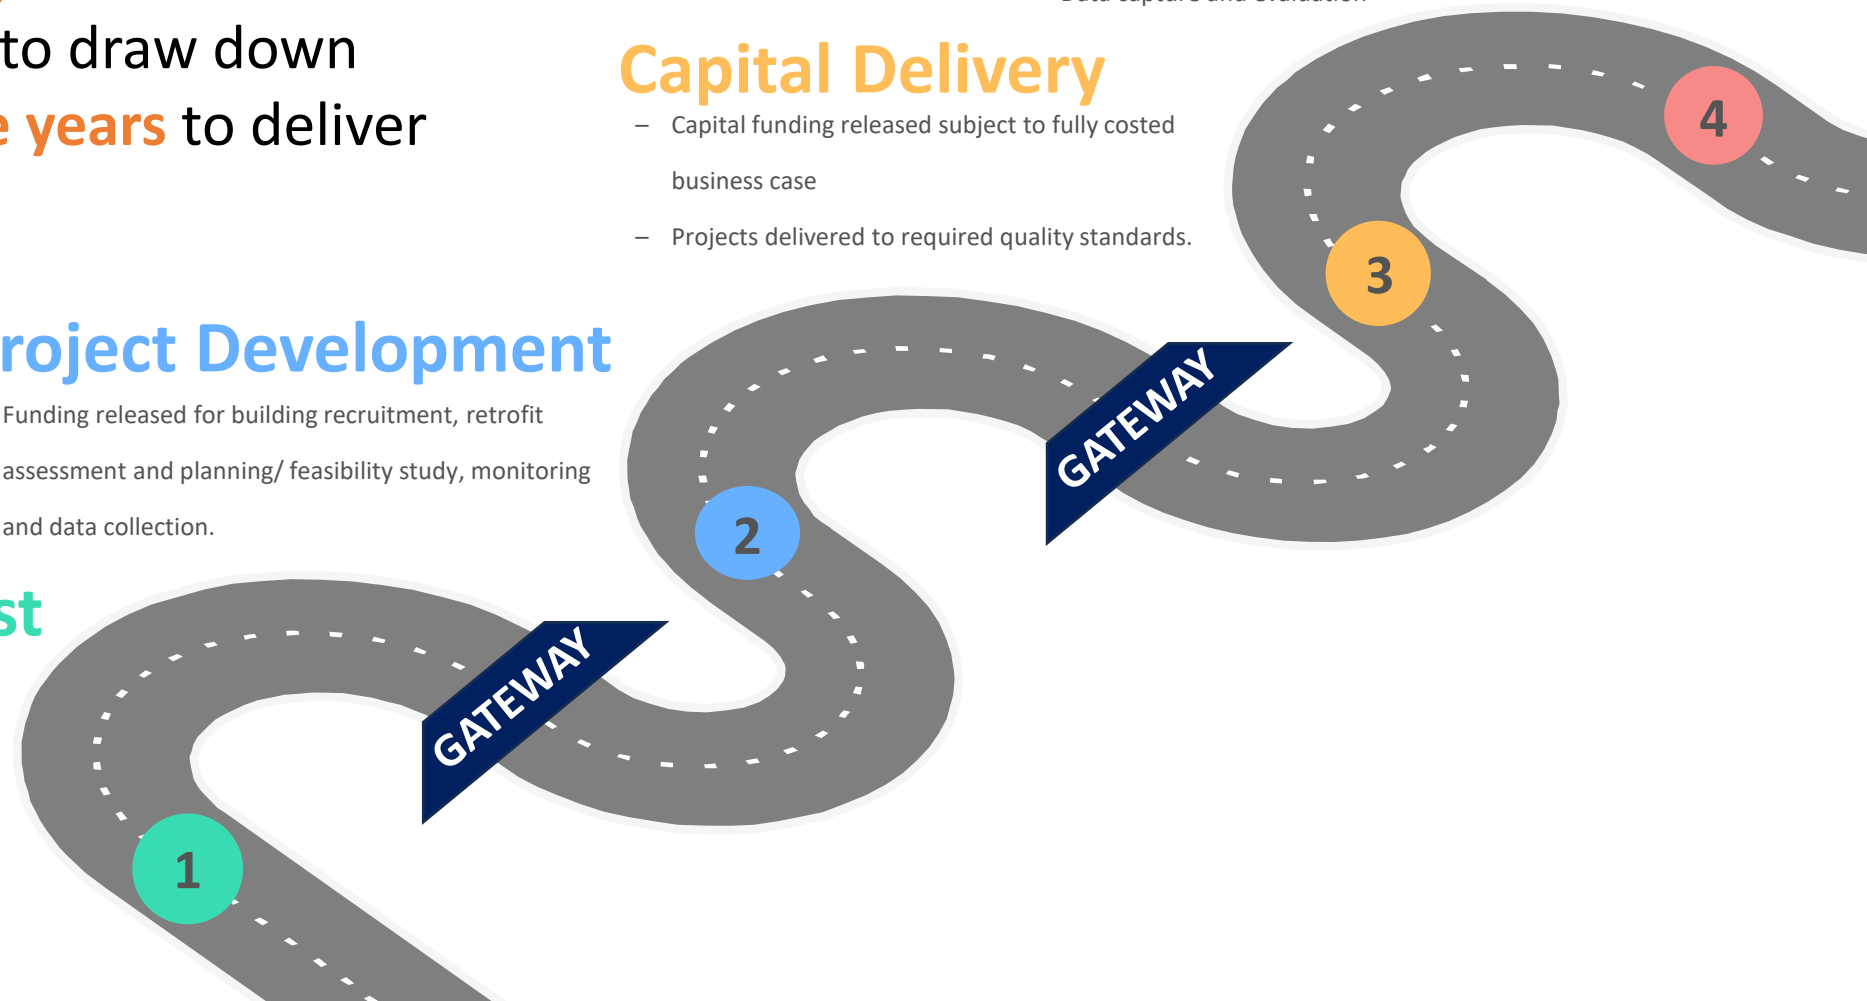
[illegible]

to draw down
e years to deliver

Capital Delivery
– Capital funding released subject to fully costed business case
– Projects delivered to required quality standards.

roject Development
Funding released for building recruitment, retrofit assessment and planning/ feasibility study, monitoring and data collection.

st

4

3

GATEWAY

2

GATEWAY

1